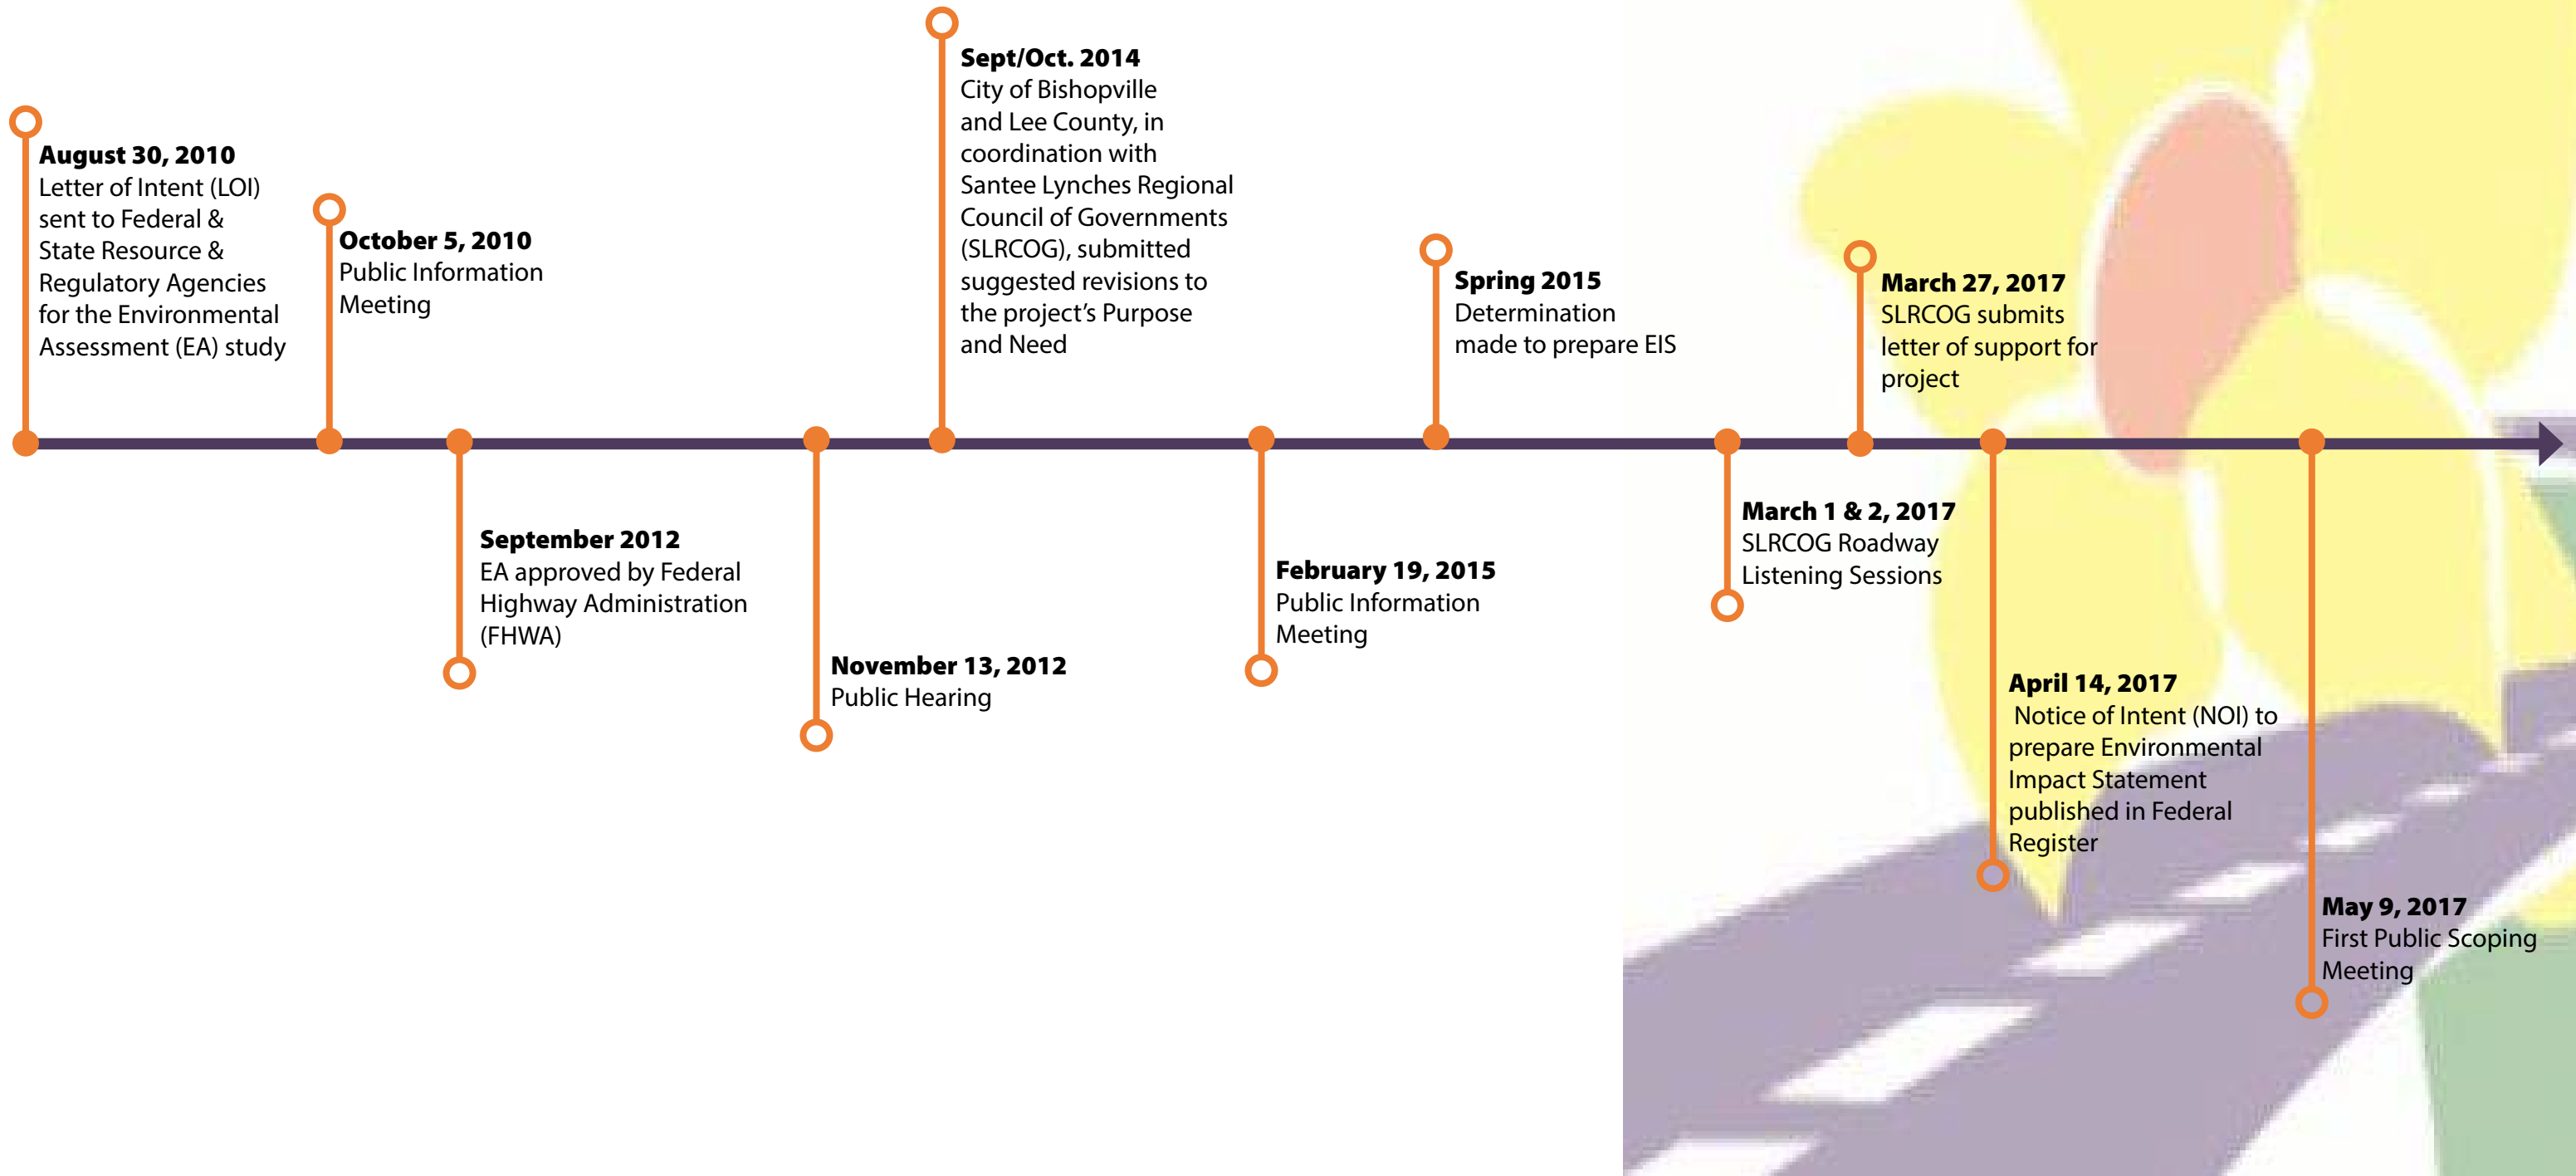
**August 30, 2010**
Letter of Intent (LOI) sent to Federal & State Resource & Regulatory Agencies for the Environmental Assessment (EA) study

**October 5, 2010**
Public Information Meeting

**September 2012**
EA approved by Federal Highway Administration (FHWA)

**November 13, 2012**
Public Hearing

**Sept/Oct. 2014**
City of Bishopville and Lee County, in coordination with Santee Lynches Regional Council of Governments (SLRCOG), submitted suggested revisions to the project's Purpose and Need

**February 19, 2015**
Public Information Meeting

**Spring 2015**
Determination made to prepare EIS

**March 1 & 2, 2017**
SLRCOG Roadway Listening Sessions

**March 27, 2017**
SLRCOG submits letter of support for project

**April 14, 2017**
Notice of Intent (NOI) to prepare Environmental Impact Statement published in Federal Register

**May 9, 2017**
First Public Scoping Meeting